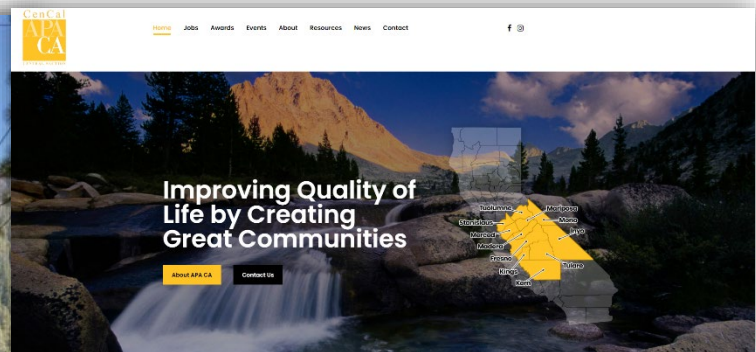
CenCal
APA
CA

Home Jobs Awards Events About Resources News Contact

Improving Quality of Life by Creating Great Communities

About APA CA
Contact Us

Tuolumne
Mariposa
Mono
Stanislaus
Inyo
Merced
Madera
Fresno
Tulare
Kings
Kern